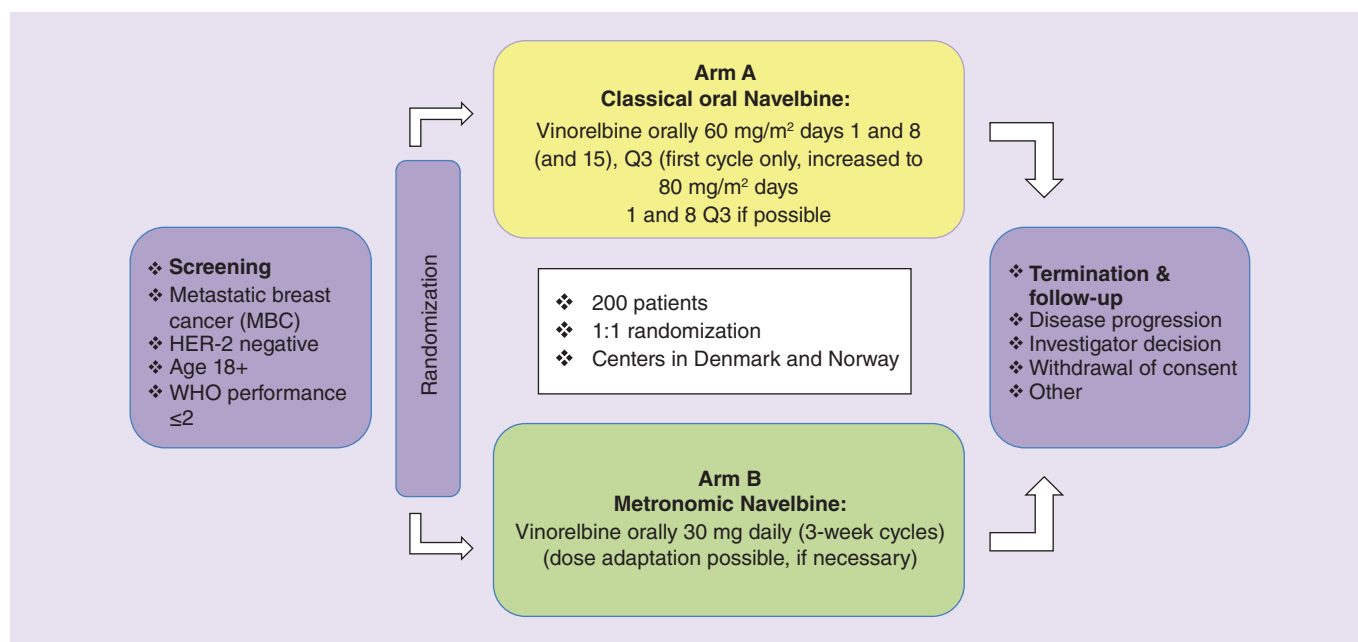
❖ Screening
❖ Metastatic breast cancer (MBC)
❖ HER-2 negative
❖ Age 18+
❖ WHO performance ≤2

Randomization

Arm A
Classical oral Navelbine:
Vinorelbine orally 60 mg/m$^2$ days 1 and 8 (and 15), Q3 (first cycle only, increased to 80 mg/m$^2$ days 1 and 8 Q3 if possible

❖ 200 patients
❖ 1:1 randomization
❖ Centers in Denmark and Norway

Arm B
Metronomic Navelbine:
Vinorelbine orally 30 mg daily (3-week cycles) (dose adaptation possible, if necessary)

❖ Termination & follow-up
❖ Disease progression
❖ Investigator decision
❖ Withdrawal of consent
❖ Other